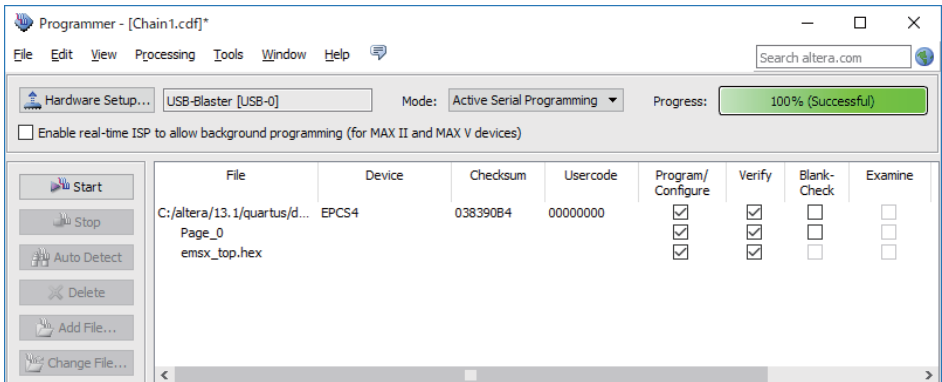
Programmer - [Chain1.cdf]*

File Edit View Processing Tools Window Help

Search altera.com

Hardware Setup... USB-Blaster [USB-0] Mode: Active Serial Programming Progress: 100% (Successful)

Enable real-time ISP to allow background programming (for MAX II and MAX V devices)

Start
Stop
Auto Detect
Delete
Add File...
Change File...

| File | Device | Checksum | Usercode | Program/ Configure | Verify | Blank-Check | Examine |
|---|---|---|---|---|---|---|---|
| C:/altera/13.1/quartus/d... | EPCS4 | 038390B4 | 00000000 | ☑ | ☑ | ☐ | ☐ |
| Page_0 | | | | ☑ | ☑ | ☐ | ☐ |
| emsx_top.hex | | | | ☑ | ☑ | ☐ | ☐ |